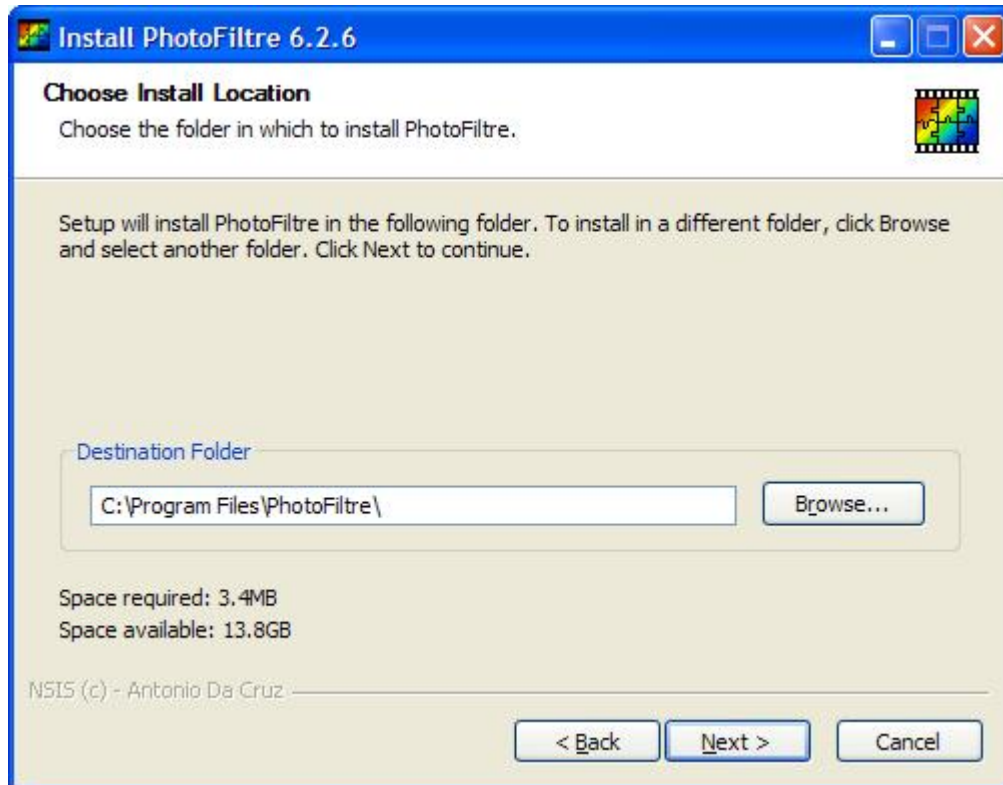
Install PhotoFiltre 6.2.6

Choose Install Location

Choose the folder in which to install PhotoFiltre.

Setup will install PhotoFiltre in the following folder. To install in a different folder, click Browse and select another folder. Click Next to continue.

Destination Folder

C:\Program Files\PhotoFiltre\

Browse...

Space required: 3.4MB

Space available: 13.8GB

NSIS (c) - Antonio Da Cruz

< Back

Next >

Cancel